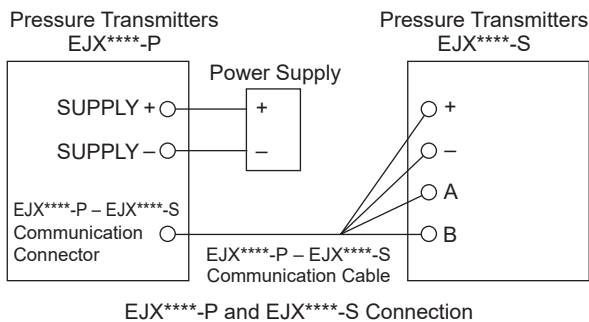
Pressure Transmitters
EJX****-P

Power Supply

SUPPLY +

SUPPLY –

+

–

EJX****-P – EJX****-S
Communication
Connector

Pressure Transmitters
EJX****-S

+

–

A

B

EJX****-P – EJX****-S
Communication Cable

EJX****-P and EJX****-S Connection